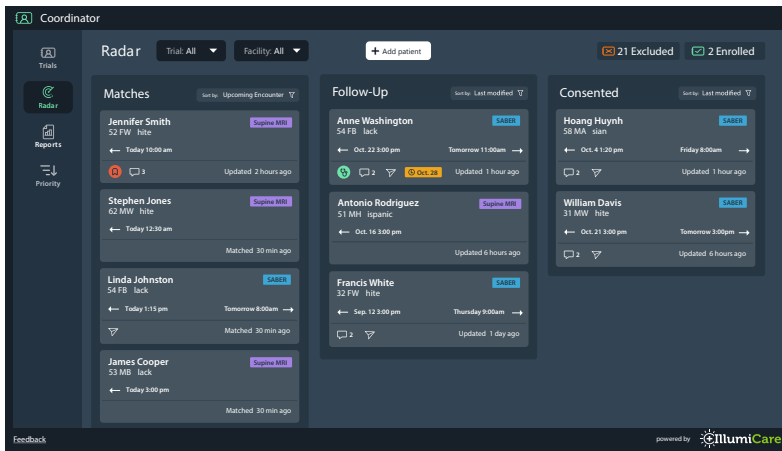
Coordinator

Trials
Radar
Reports
Priority

Radar  Trial: All  Facility: All  + Add patient  21 Excluded  2 Enrolled

Matches  Sort by: Upcoming Encounter

Jennifer Smith  Supine MRI
52 FW hite
Today 10:00 am
3  Updated 2 hours ago

Stephen Jones  Supine MRI
62 MW hite
Today 12:30 am
Matched 30 min ago

Linda Johnston  SABER
54 FB lack
Today 1:15 pm  Tomorrow 8:00am
Matched 30 min ago

James Cooper  Supine MRI
53 MB lack
Today 3:00 pm
Matched 30 min ago

Follow-Up  Sort by: Last modified

Anne Washington  SABER
54 FB lack
Oct. 22 3:00 pm  Tomorrow 11:00am
2  Oct. 28  Updated 1 hour ago

Antonio Rodriguez  Supine MRI
51 MH ispanic
Oct. 16 3:00 pm
Updated 6 hours ago

Francis White  SABER
32 FW hite
Sep. 12 3:00 pm  Thursday 9:00am
2  Updated 1 day ago

Consented  Sort by: Last modified

Hoang Huynh  SABER
58 MA sian
Oct. 4 1:20 pm  Friday 8:00am
2  Updated 1 hour ago

William Davis  SABER
31 MW hite
Oct. 21 3:00 pm  Tomorrow 3:00pm
2  Updated 6 hours ago

Feedback  powered by IllumiCare